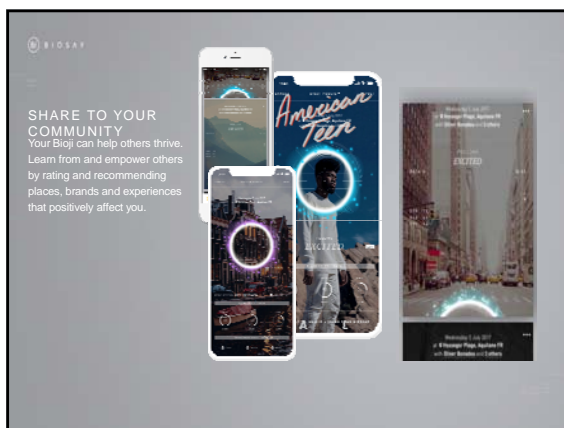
BIOSAY

SHARE TO YOUR COMMUNITY

Your Bioji can help others thrive. Learn from and empower others by rating and recommending places, brands and experiences that positively affect you.

American Teen

EXCITED

EXCITED

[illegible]